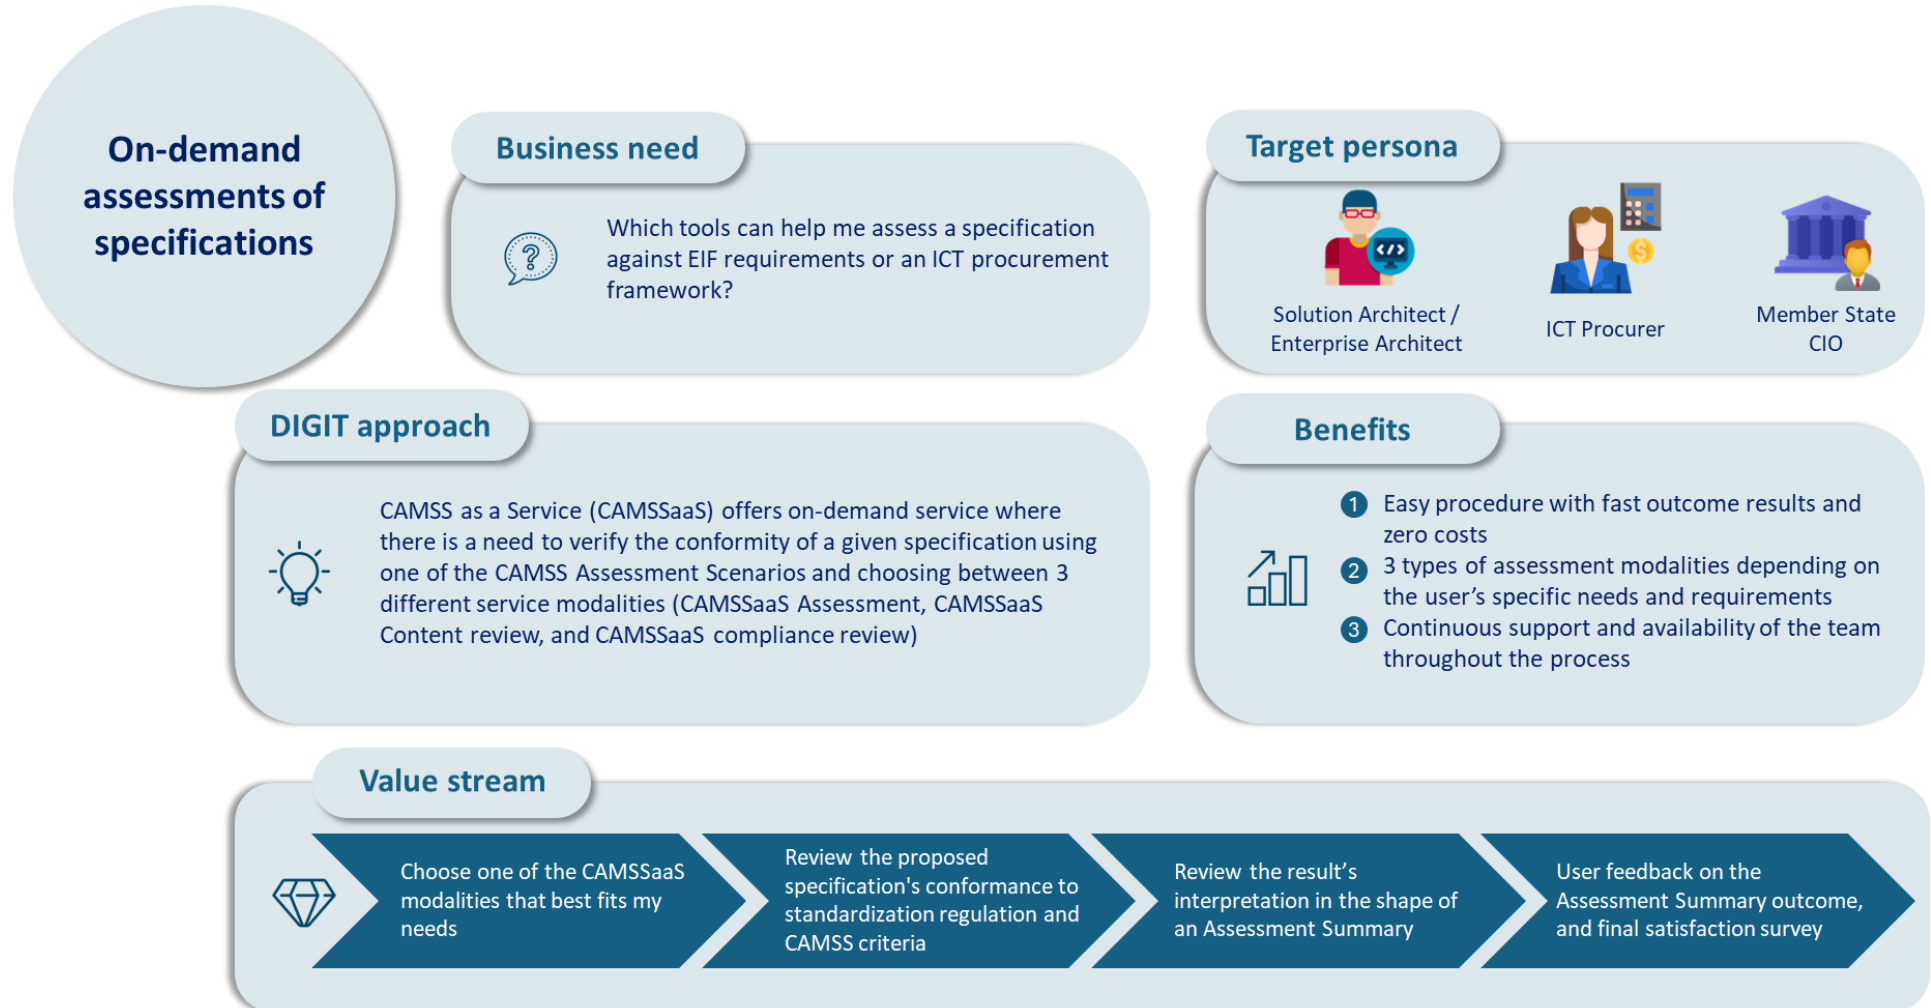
On-demand assessments of specifications

Business need

Which tools can help me assess a specification against EIF requirements or an ICT procurement framework?

Target persona

Solution Architect / Enterprise Architect

ICT Procurer

Member State CIO

DIGIT approach

CAMSS as a Service (CAMSSaaS) offers on-demand service where there is a need to verify the conformity of a given specification using one of the CAMSS Assessment Scenarios and choosing between 3 different service modalities (CAMSSaaS Assessment, CAMSSaaS Content review, and CAMSSaaS compliance review)

Benefits

1 Easy procedure with fast outcome results and zero costs
2 3 types of assessment modalities depending on the user’s specific needs and requirements
3 Continuous support and availability of the team throughout the process

Value stream

Choose one of the CAMSSaaS modalities that best fits my needs

Review the proposed specification's conformance to standardization regulation and CAMSS criteria

Review the result’s interpretation in the shape of an Assessment Summary

User feedback on the Assessment Summary outcome, and final satisfaction survey